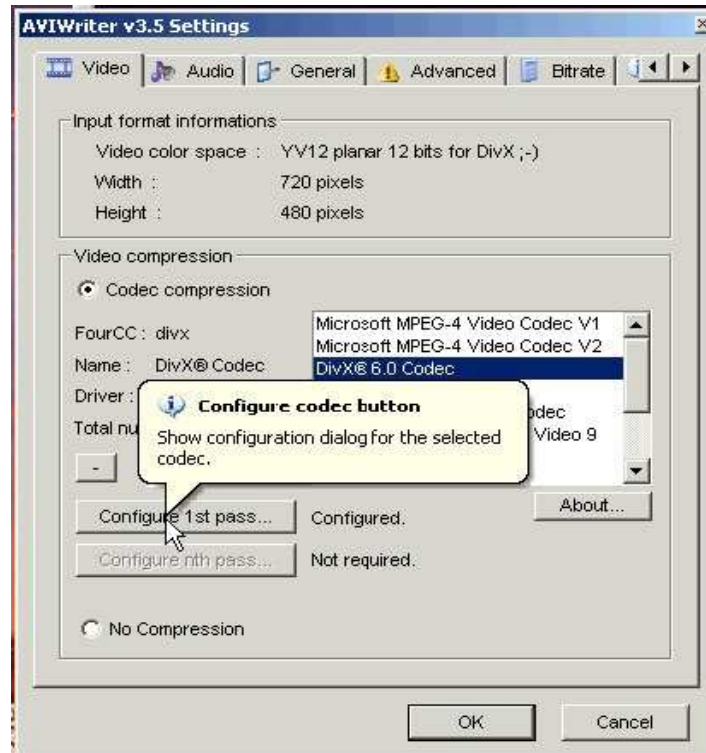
AVIWriter v3.5 Settings

Video | Audio | General | Advanced | Bitrate

Input format informations

Video color space : YV12 planar 12 bits for DivX ;-)

Width : 720 pixels

Height : 480 pixels

Video compression

Codec compression

FourCC : divx

Name : DivX® Codec

Driver :

Total nu

Microsoft MPEG-4 Video Codec V1

Microsoft MPEG-4 Video Codec V2

DivX® 6.0 Codec

odec

Video 9

Configure codec button

Show configuration dialog for the selected codec.

-

About...

Configure 1st pass... Configured.

Configure nth pass... Not required.

No Compression

OK Cancel